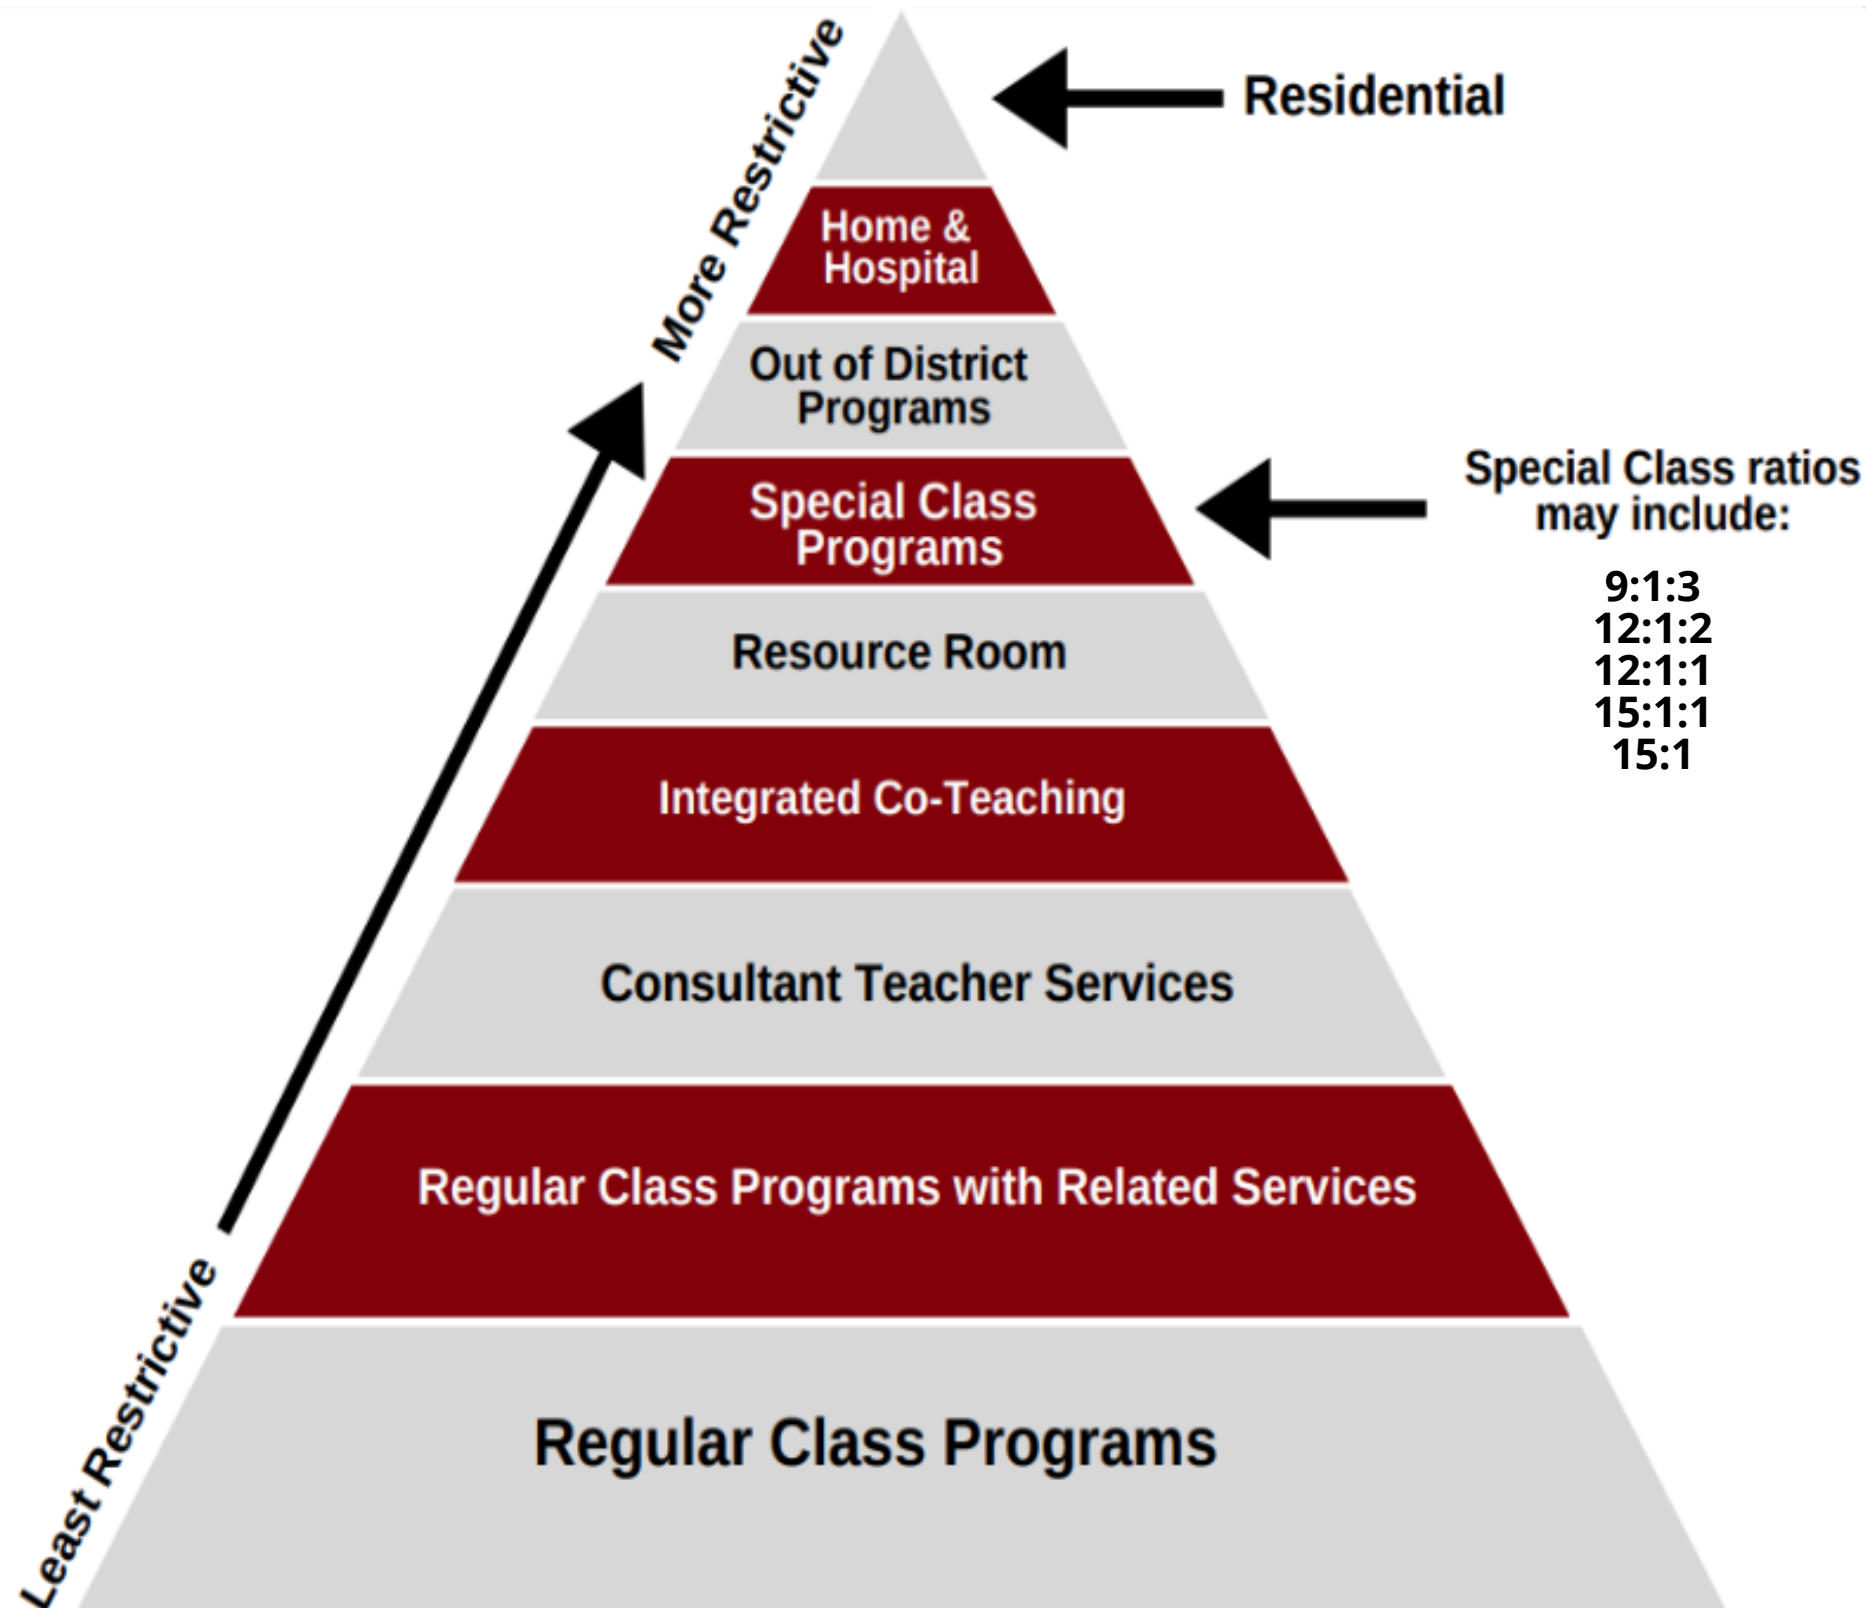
More Restrictive

Residential

Home & Hospital

Out of District Programs

Special Class Programs

Special Class ratios may include:

9:1:3
12:1:2
12:1:1
15:1:1
15:1

Resource Room

Integrated Co-Teaching

Consultant Teacher Services

Regular Class Programs with Related Services

Regular Class Programs

Least Restrictive